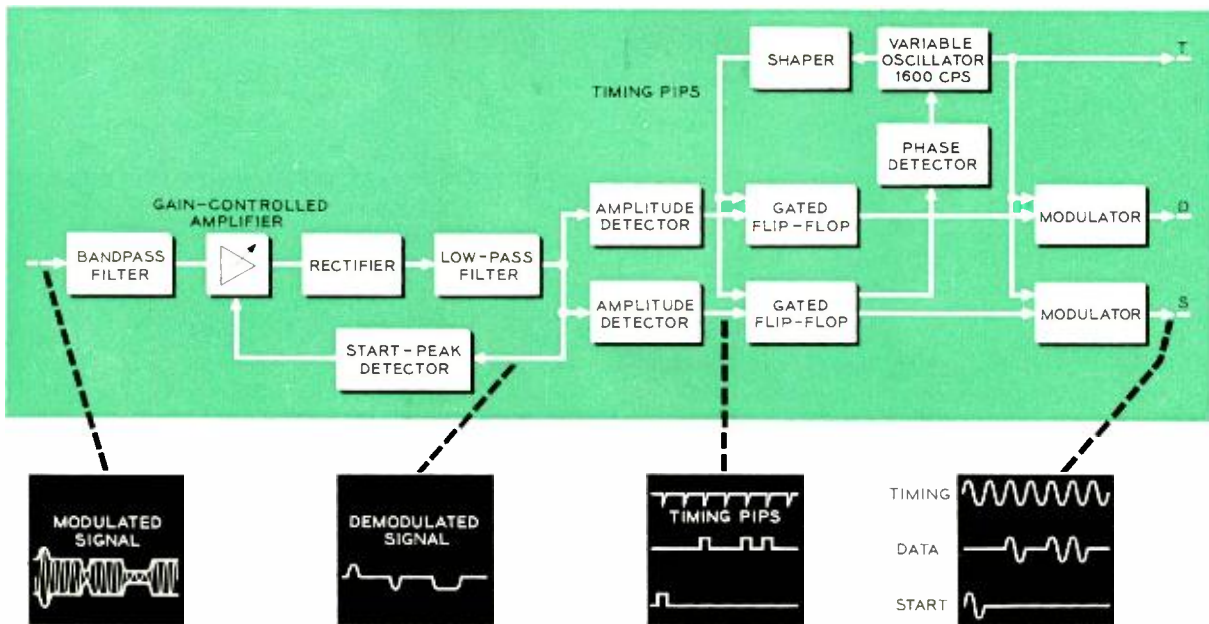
SHAPER

VARIABLE OSCILLATOR 1600 CPS

T

TIMING PIPS

PHASE DETECTOR

GAIN-CONTROLLED AMPLIFIER

BANDPASS FILTER

RECTIFIER

LOW-PASS FILTER

AMPLITUDE DETECTOR

GATED FLIP-FLOP

MODULATOR

D

AMPLITUDE DETECTOR

GATED FLIP-FLOP

MODULATOR

S

START-PEAK DETECTOR

MODULATED SIGNAL

DEMODULATED SIGNAL

TIMING PIPS

TIMING

DATA

START